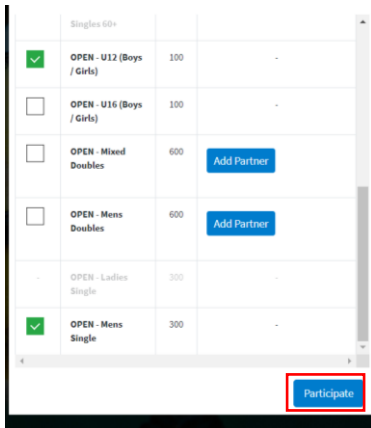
| | | | |
|---|---|---|---|
| | Singles 60+ | | |
| | OPEN - U12 (Boys / Girls) | 100 | - |
| | OPEN - U16 (Boys / Girls) | 100 | - |
| | OPEN - Mixed Doubles | 600 | Add Partner |
| | OPEN - Mens Doubles | 600 | Add Partner |
| - | OPEN - Ladies Single | 300 | - |
| | OPEN - Mens Single | 300 | - |

Participate